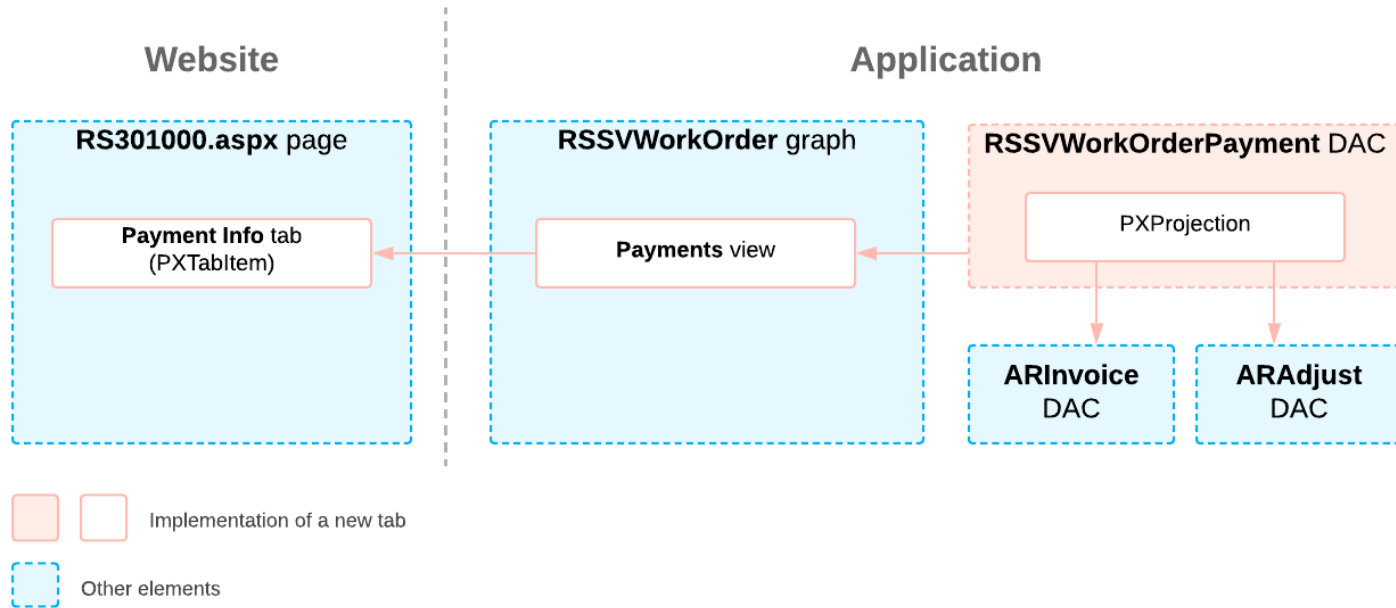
Website

Application

RS301000.aspx page

Payment Info tab
(PXTabItem)

RSSVWorkOrder graph

Payments view

RSSVWorkOrderPayment DAC

PXProjection

ARInvoice DAC

ARAdjust DAC

Implementation of a new tab

Other elements